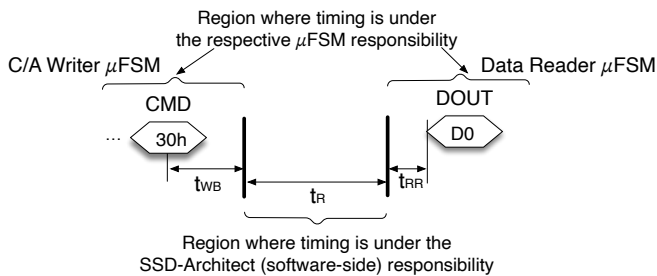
Region where timing is under the respective $\mu$FSM responsibility

C/A Writer $\mu$FSM

Data Reader $\mu$FSM

CMD

DOUT

... 30h

D0

$t_{WB}$

$t_R$

$t_{RR}$

Region where timing is under the SSD-Architect (software-side) responsibility